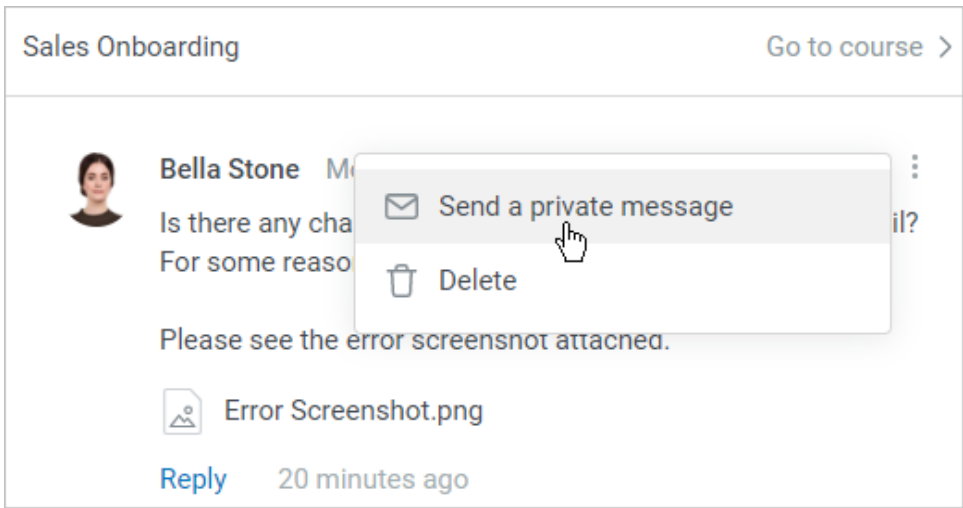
Sales Onboarding

Go to course >

Bella Stone M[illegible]

Is there any cha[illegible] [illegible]il?
For some reaso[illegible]

Send a private message

Delete

Please see the error screenshot attached.

Error Screenshot.png

Reply 20 minutes ago